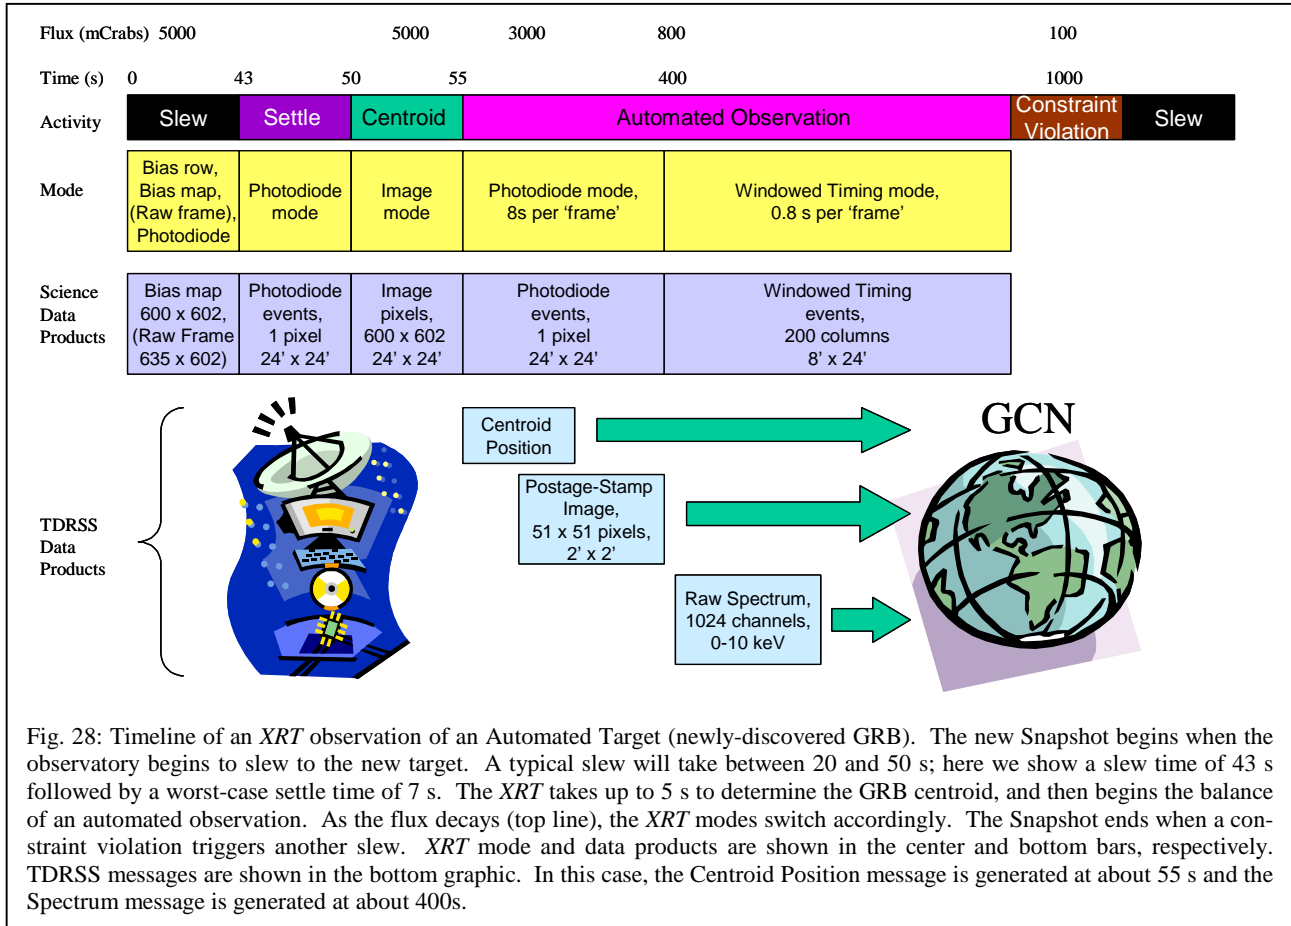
Flux (mCrabs) 5000 5000 3000 800 100

Time (s) 0 43 50 55 400 1000

Activity

| Slew | Settle | Centroid | Automated Observation | Constraint Violation | Slew |
|---|---|---|---|---|---|

Mode

| Bias row, Bias map, (Raw frame), Photodiode | Photodiode mode | Image mode | Photodiode mode, 8s per 'frame' | Windowed Timing mode, 0.8 s per 'frame' |
|---|---|---|---|---|

Science Data Products

| Bias map 600 x 602, (Raw Frame 635 x 602) | Photodiode events, 1 pixel 24' x 24' | Image pixels, 600 x 602 24' x 24' | Photodiode events, 1 pixel 24' x 24' | Windowed Timing events, 200 columns 8' x 24' |
|---|---|---|---|---|

TDRSS Data Products

Centroid Position

Postage-Stamp Image, 51 x 51 pixels, 2' x 2'

Raw Spectrum, 1024 channels, 0-10 keV

GCN

Fig. 28: Timeline of an *XRT* observation of an Automated Target (newly-discovered GRB). The new Snapshot begins when the observatory begins to slew to the new target. A typical slew will take between 20 and 50 s; here we show a slew time of 43 s followed by a worst-case settle time of 7 s. The *XRT* takes up to 5 s to determine the GRB centroid, and then begins the balance of an automated observation. As the flux decays (top line), the *XRT* modes switch accordingly. The Snapshot ends when a constraint violation triggers another slew. *XRT* mode and data products are shown in the center and bottom bars, respectively. TDRSS messages are shown in the bottom graphic. In this case, the Centroid Position message is generated at about 55 s and the Spectrum message is generated at about 400s.